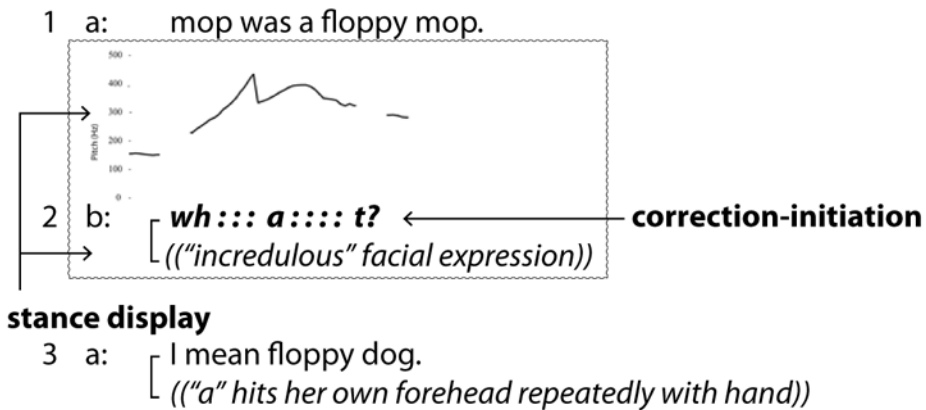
1 a: mop was a floppy mop.

500
400
300
200
100
0
Pitch (Hz)

2 b: wh : : : a : : : : t? ← correction-initiation
((“incredulous” facial expression))

stance display

3 a: I mean floppy dog.
((“a” hits her own forehead repeatedly with hand))